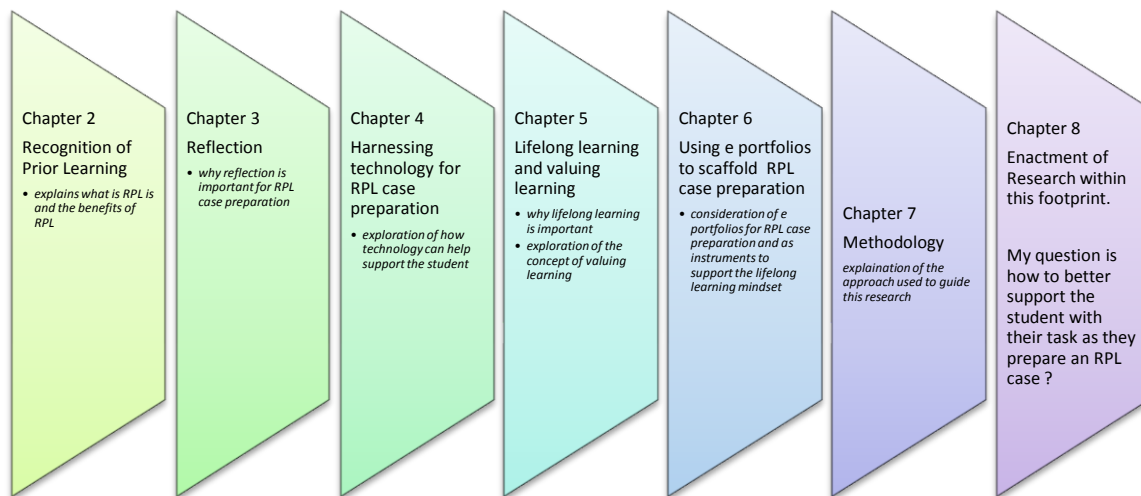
Chapter 2

Recognition of Prior Learning

• explains what is RPL is and the benefits of RPL

Chapter 3

Reflection

• why reflection is important for RPL case preparation

Chapter 4

Harnessing technology for RPL case preparation

• exploration of how technology can help support the student

Chapter 5

Lifelong learning and valuing learning

• why lifelong learning is important
• exploration of the concept of valuing learning

Chapter 6

Using e portfolios to scaffold RPL case preparation

• consideration of e portfolios for RPL case preparation and as instruments to support the lifelong learning mindset

Chapter 7

Methodology

explaination of the approach used to guide this research

Chapter 8

Enactment of Research within this footprint.

My question is how to better support the student with their task as they prepare an RPL case ?